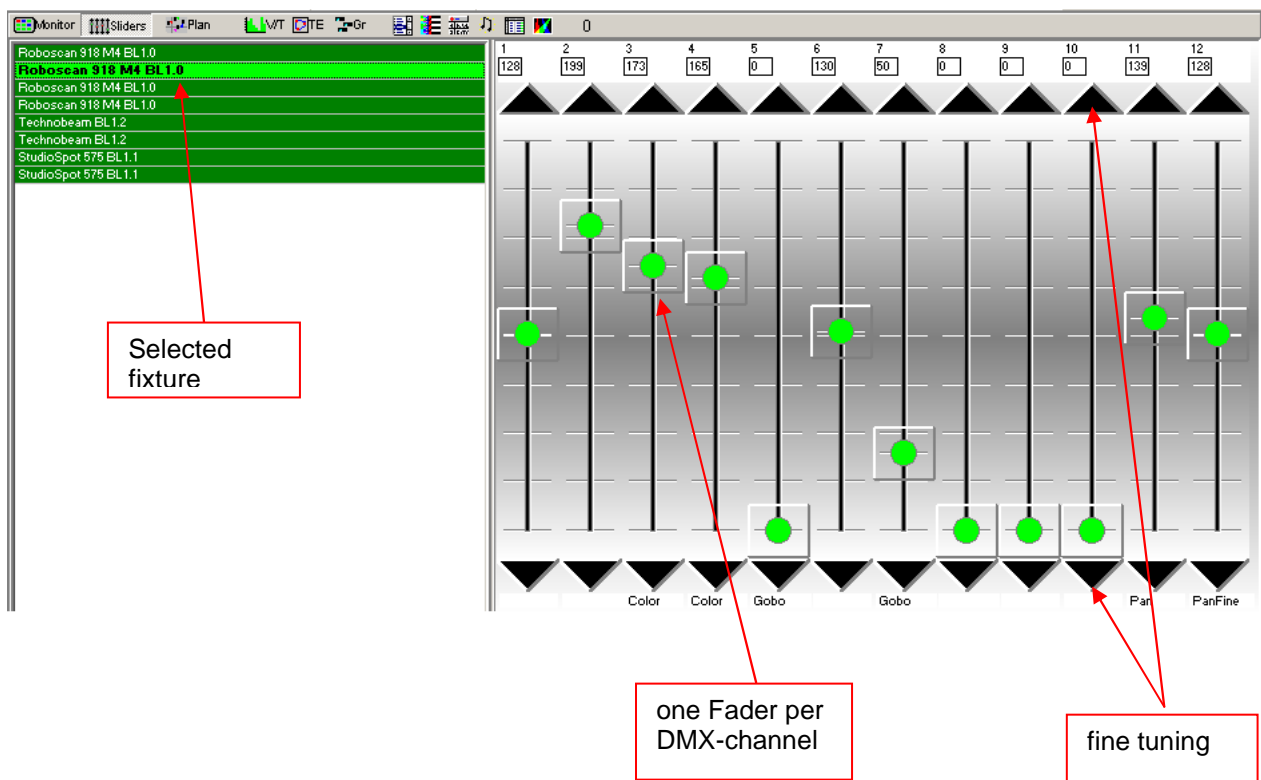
Monitor Sliders Plan VT TE Gr 0

Roboscan 918 M4 BL1.0
Roboscan 918 M4 BL1.0
Roboscan 918 M4 BL1.0
Roboscan 918 M4 BL1.0
Technobeam BL1.2
Technobeam BL1.2
StudioSpot 575 BL1.1
StudioSpot 575 BL1.1

| 1 | 2 | 3 | 4 | 5 | 6 | 7 | 8 | 9 | 10 | 11 | 12 |
|---|---|---|---|---|---|---|---|---|---|---|---|
| 128 | 199 | 173 | 165 | 0 | 130 | 50 | 0 | 0 | 0 | 139 | 128 |
| | | Color | Color | Gobo | | Gobo | | | | Pan | PanFine |

Selected fixture

one Fader per DMX-channel

fine tuning